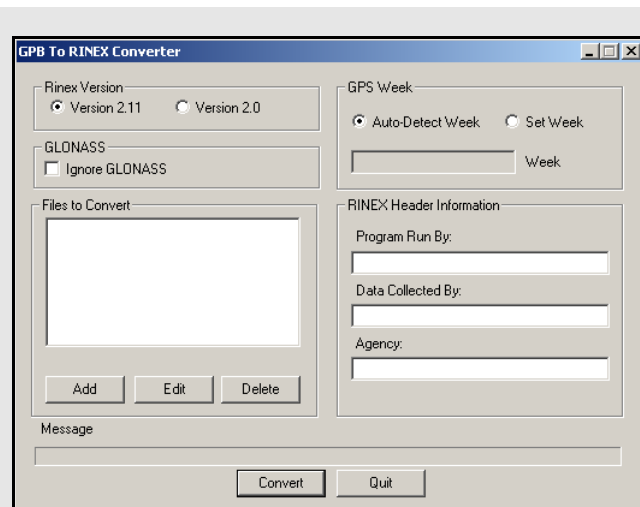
GPB To RINEX Converter

Rinex Version
Version 2.11
Version 2.0

GLONASS
Ignore GLONASS

Files to Convert

Add
Edit
Delete

GPS Week
Auto-Detect Week
Set Week
Week

RINEX Header Information
Program Run By:
Data Collected By:
Agency:

Message

Convert
Quit